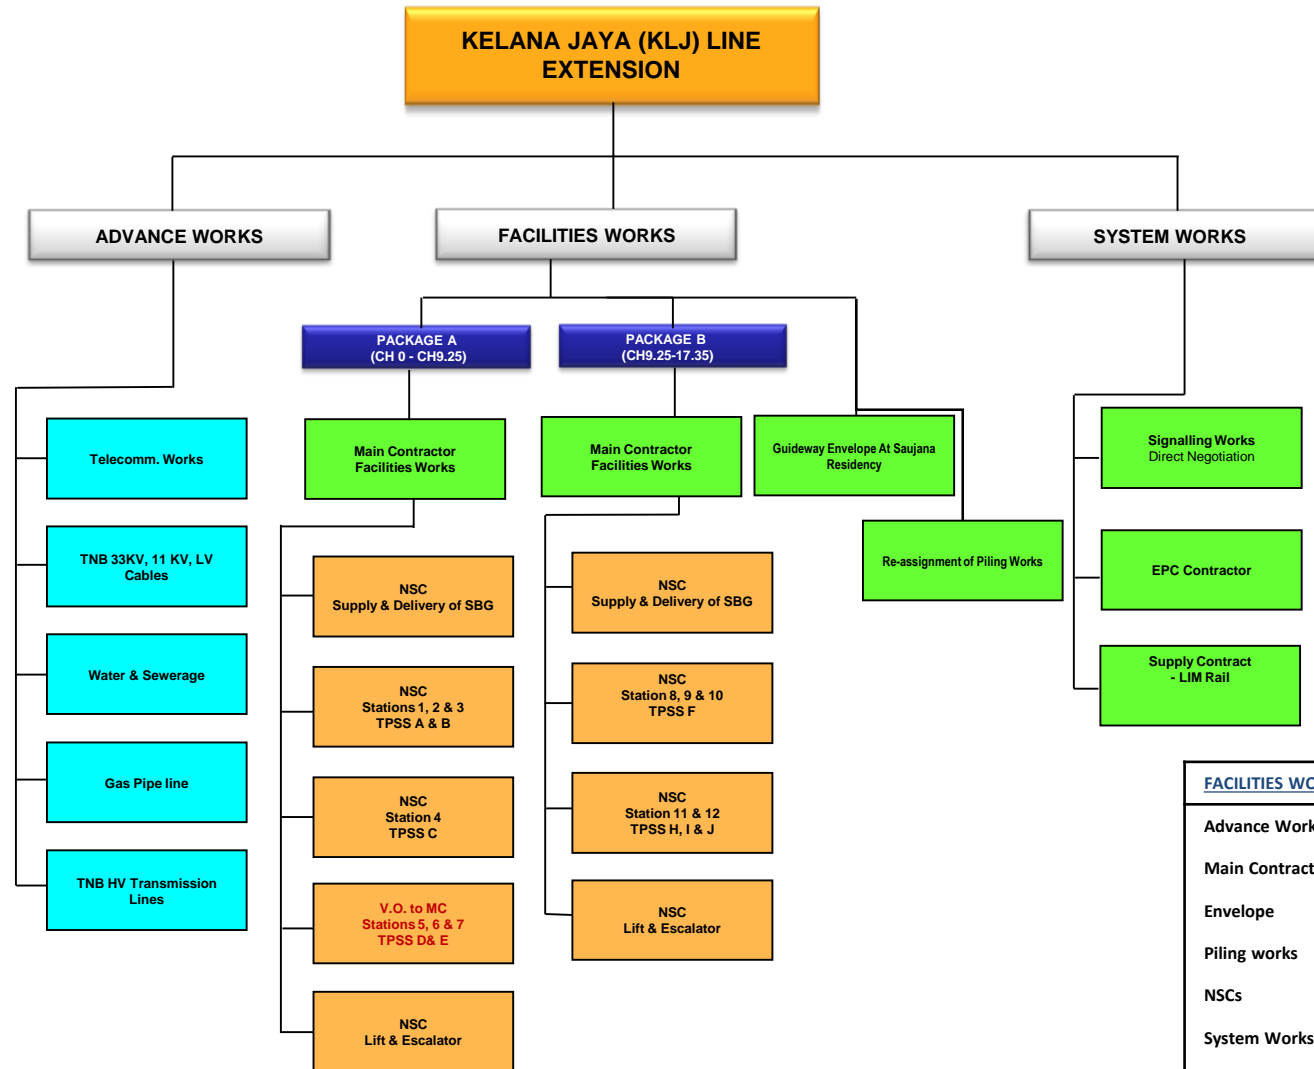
KELANA JAYA (KLJ) LINE EXTENSION

ADVANCE WORKS

FACILITIES WORKS

SYSTEM WORKS

PACKAGE A
(CH 0 - CH9.25)

PACKAGE B
(CH9.25-17.35)

Telecomm. Works

TNB 33KV, 11 KV, LV Cables

Water & Sewerage

Gas Pipe line

TNB HV Transmission Lines

Main Contractor
Facilities Works

NSC
Supply & Delivery of SBG

NSC
Stations 1, 2 & 3
TPSS A & B

NSC
Station 4
TPSS C

V.O. to MC
Stations 5, 6 & 7
TPSS D& E

NSC
Lift & Escalator

Main Contractor
Facilities Works

NSC
Supply & Delivery of SBG

NSC
Station 8, 9 & 10
TPSS F

NSC
Station 11 & 12
TPSS H, I & J

NSC
Lift & Escalator

Guideway Envelope At Saujana Residency

Re-assignment of Piling Works

Signalling Works
Direct Negotiation

EPC Contractor

Supply Contract
- LIM Rail

FACILITIES WO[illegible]

Advance Work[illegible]

Main Contract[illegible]

Envelope

Piling works

NSCs

System Works